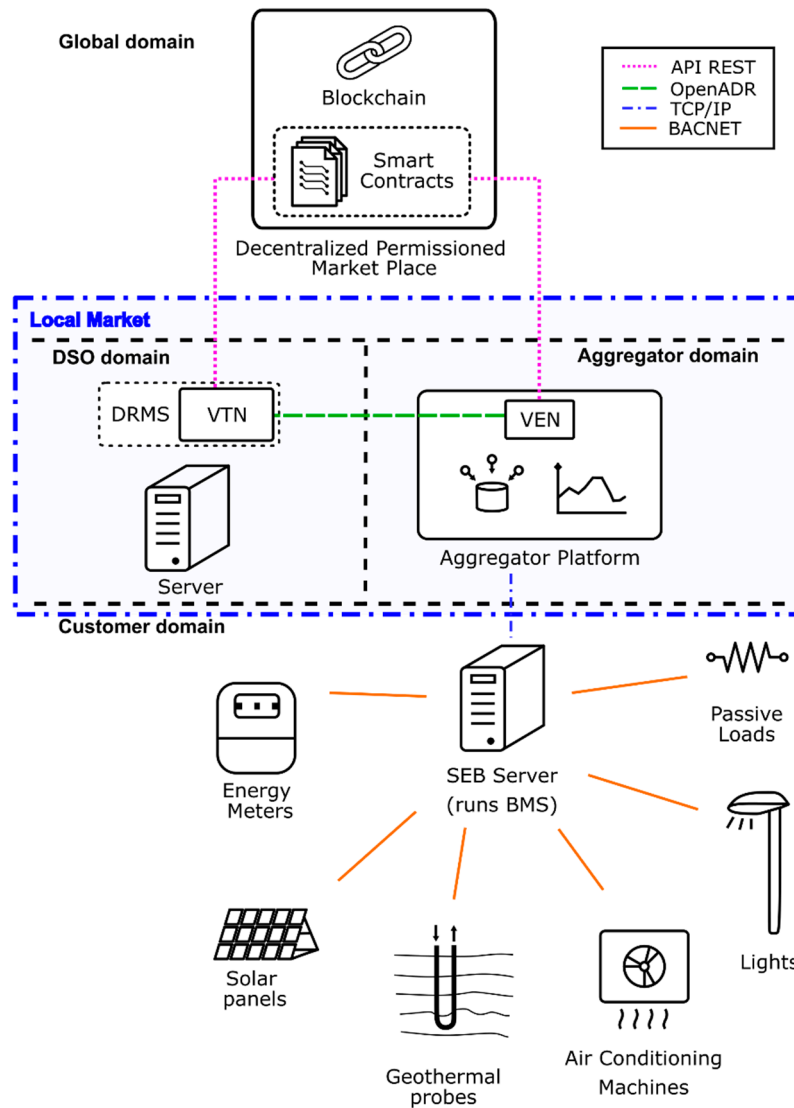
Global domain

Blockchain

Smart Contracts

Decentralized Permissioned Market Place

API REST
OpenADR
TCP/IP
BACNET

Local Market

DSO domain

Aggregator domain

DRMS

VTN

VEN

Server

Aggregator Platform

Customer domain

Energy Meters

SEB Server (runs BMS)

Passive Loads

Lights

Solar panels

Geothermal probes

Air Conditioning Machines